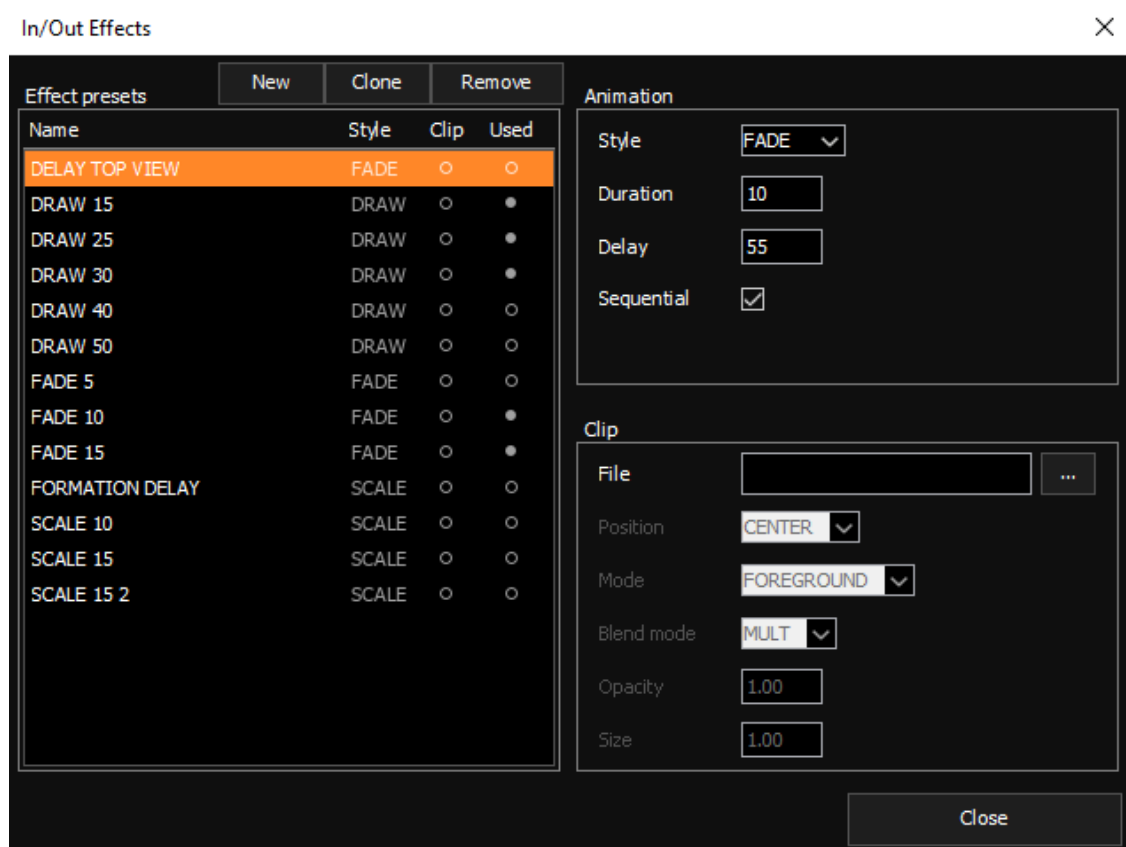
In/Out Effects

×

Effect presets

New | Clone | Remove

| Name | Style | Clip | Used |
|---|---|---|---|
| DELAY TOP VIEW | FADE | ○ | ○ |
| DRAW 15 | DRAW | ○ | ● |
| DRAW 25 | DRAW | ○ | ● |
| DRAW 30 | DRAW | ○ | ● |
| DRAW 40 | DRAW | ○ | ○ |
| DRAW 50 | DRAW | ○ | ○ |
| FADE 5 | FADE | ○ | ○ |
| FADE 10 | FADE | ○ | ● |
| FADE 15 | FADE | ○ | ● |
| FORMATION DELAY | SCALE | ○ | ○ |
| SCALE 10 | SCALE | ○ | ○ |
| SCALE 15 | SCALE | ○ | ○ |
| SCALE 15 2 | SCALE | ○ | ○ |

Animation

Style FADE

Duration 10

Delay 55

Sequential ☑

Clip

File ...

Position CENTER

Mode FOREGROUND

Blend mode MULT

Opacity 1.00

Size 1.00

Close